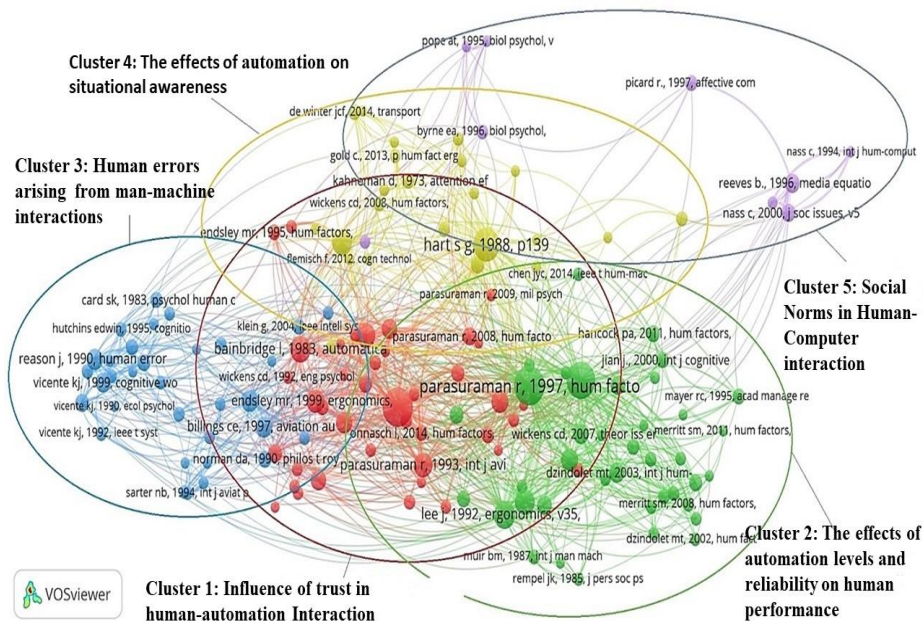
Cluster 4: The effects of automation on situational awareness

pope at, 1995, biol psychol, v

picard r., 1997, affective com

de winter jcf, 2014, transport

byrne ea, 1996, biol psychol,

gold c., 2013, p hum fact erg

nass c, 1994, int j hum-comput

kahneman d, 1973, attention ef

Cluster 3: Human errors arising from man-machine interactions

reeves b., 1996, media equatio

wickens cd, 2008, hum factors,

nass c, 2000, j soc issues, v5

endsley mr, 1995, hum factors

hart s g, 1988, p139

flemisch f, 2012, cogn technol

chen jyc, 2014, ieee t hum-mac

Cluster 5: Social Norms in Human-Computer interaction

parasuraman r, 2009, mil psych

card sk, 1983, psychol human c

hutchins edwin, 1995, cognitio

klein g, 2004, ieee intell sys

parasuraman r, 2008, hum facto

hancock pa, 2011, hum factors,

reason j, 1990, human error

bainbridge l, 1983, automatica

jian j., 2000, int j cognitive

vicente kj, 1999, cognitive wo

wickens cd, 1992, eng psychol

parasuraman r, 1997, hum facto

mayer rc, 1995, acad manage re

vicente kj, 1990, ecol psychol

endsley mr, 1999, ergonomics,

merritt sm, 2011, hum factors,

billings ce, 1997, aviation au

onnasch l, 2014, hum factors

wickens cd, 2007, theor iss er

vicente kj, 1992, ieee t syst

norman da, 1990, philos t roy

parasuraman r, 1993, int j avi

dzindolet mt, 2003, int j hum-

sarter nb, 1994, int j aviat p

merritt sm, 2008, hum factors,

lee j, 1992, ergonomics, v35,

Cluster 2: The effects of automation levels and reliability on human performance

dzindolet mt, 2002, hum fact

muir bm, 1987, int j man mach

rempel jk, 1985, j pers soc ps

VOSviewer

Cluster 1: Influence of trust in human-automation Interaction